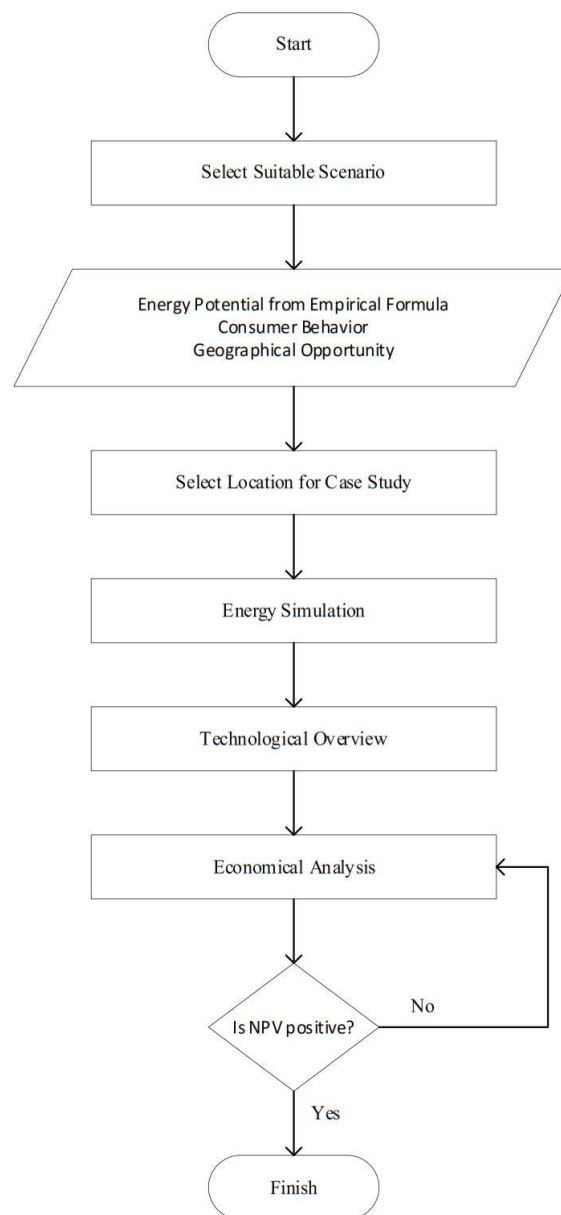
Start

Select Suitable Scenario

Energy Potential from Empirical Formula
Consumer Behavior
Geographical Opportunity

Select Location for Case Study

Energy Simulation

Technological Overview

Economical Analysis

Is NPV positive?

No

Yes

Finish